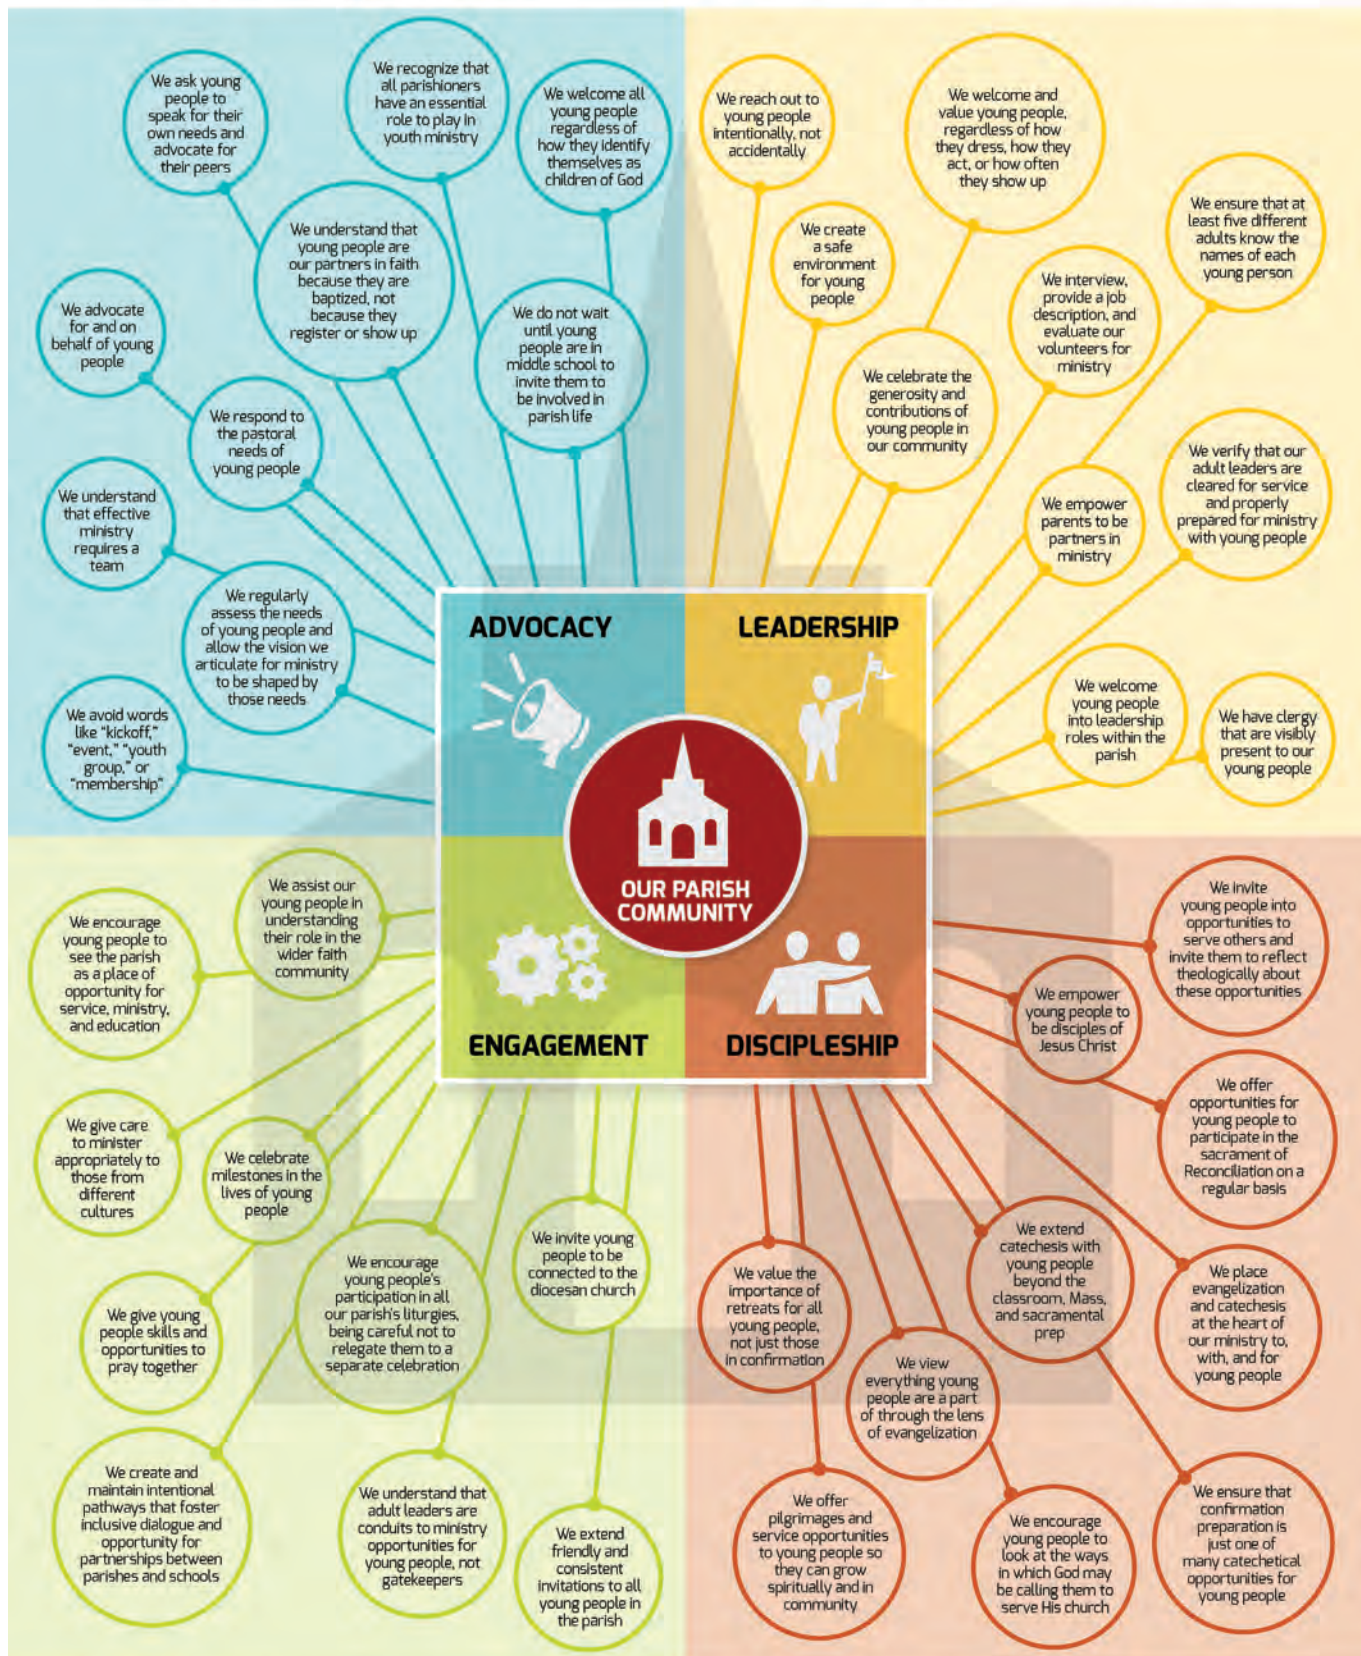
ADVOCACY

LEADERSHIP

OUR PARISH COMMUNITY

ENGAGEMENT

DISCIPLESHIP

We ask young people to speak for their own needs and advocate for their peers

We recognize that all parishioners have an essential role to play in youth ministry

We welcome all young people regardless of how they identify themselves as children of God

We understand that young people are our partners in faith because they are baptized, not because they register or show up

We advocate for and on behalf of young people

We do not wait until young people are in middle school to invite them to be involved in parish life

We respond to the pastoral needs of young people

We understand that effective ministry requires a team

We regularly assess the needs of young people and allow the vision we articulate for ministry to be shaped by those needs

We avoid words like "kickoff," "event," "youth group," or "membership"

We reach out to young people intentionally, not accidentally

We welcome and value young people, regardless of how they dress, how they act, or how often they show up

We ensure that at least five different adults know the names of each young person

We create a safe environment for young people

We interview, provide a job description, and evaluate our volunteers for ministry

We celebrate the generosity and contributions of young people in our community

We verify that our adult leaders are cleared for service and properly prepared for ministry with young people

We empower parents to be partners in ministry

We welcome young people into leadership roles within the parish

We have clergy that are visibly present to our young people

We assist our young people in understanding their role in the wider faith community

We encourage young people to see the parish as a place of opportunity for service, ministry, and education

We give care to minister appropriately to those from different cultures

We celebrate milestones in the lives of young people

We invite young people to be connected to the diocesan church

We encourage young people's participation in all our parish's liturgies, being careful not to relegate them to a separate celebration

We give young people skills and opportunities to pray together

We create and maintain intentional pathways that foster inclusive dialogue and opportunity for partnerships between parishes and schools

We understand that adult leaders are conduits to ministry opportunities for young people, not gatekeepers

We extend friendly and consistent invitations to all young people in the parish

We invite young people into opportunities to serve others and invite them to reflect theologically about these opportunities

We empower young people to be disciples of Jesus Christ

We offer opportunities for young people to participate in the sacrament of Reconciliation on a regular basis

We extend catechesis with young people beyond the classroom, Mass, and sacramental prep

We value the importance of retreats for all young people, not just those in confirmation

We place evangelization and catechesis at the heart of our ministry to, with, and for young people

We view everything young people are a part of through the lens of evangelization

We offer pilgrimages and service opportunities to young people so they can grow spiritually and in community

We encourage young people to look at the ways in which God may be calling them to serve His church

We ensure that confirmation preparation is just one of many catechetical opportunities for young people